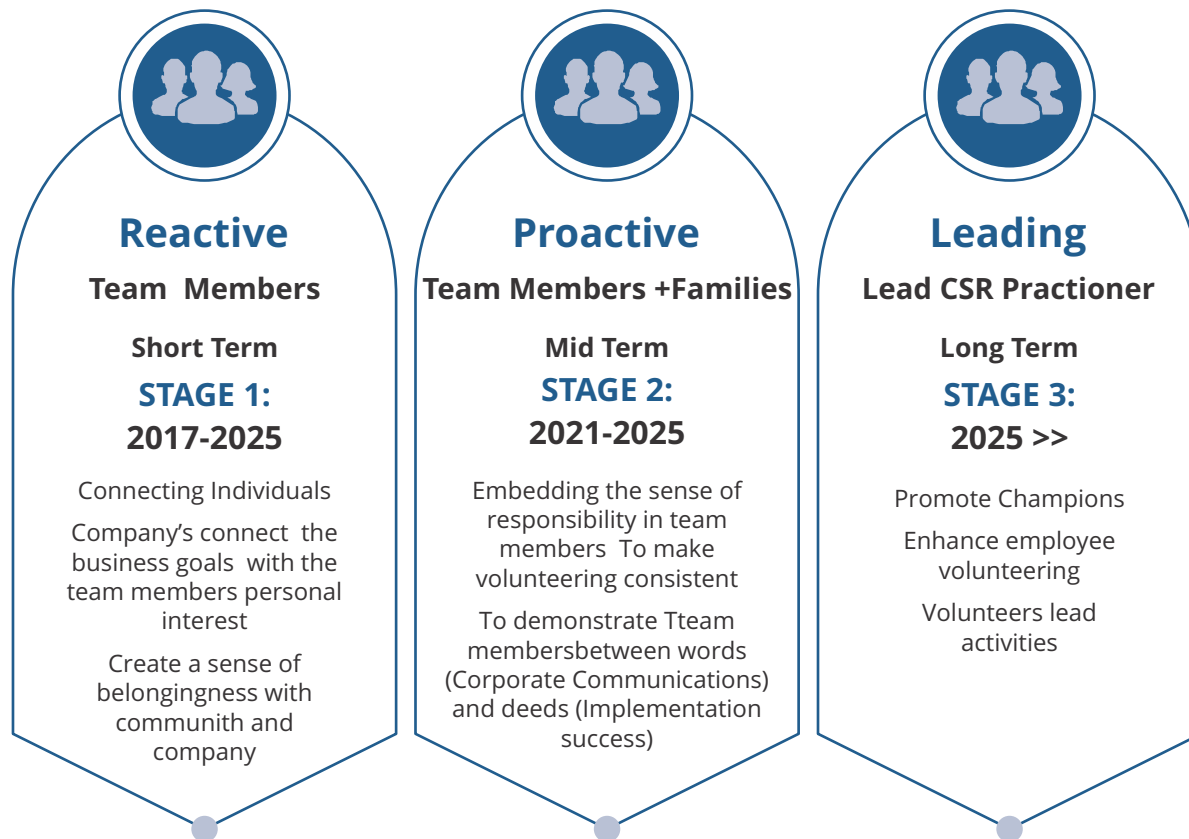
Reactive

Team Members

Short Term

STAGE 1:

2017-2025

Connecting Individuals

Company's connect the business goals with the team members personal interest

Create a sense of belongingness with communith and company

Proactive

Team Members +Families

Mid Term

STAGE 2:

2021-2025

Embedding the sense of responsibility in team members To make volunteering consistent

To demonstrate Tteam membersbetween words (Corporate Communications) and deeds (Implementation success)

Leading

Lead CSR Practioner

Long Term

STAGE 3:

2025 >>

Promote Champions

Enhance employee volunteering

Volunteers lead activities